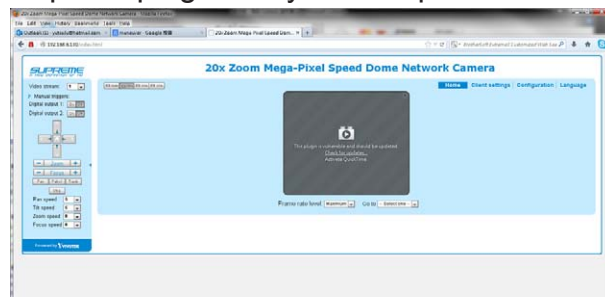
20x Zoom Mega-Pixel Speed Dome Network Camera - Mozilla Firefox
File Edit View History Bookmarks Tools Help
Outlook.com - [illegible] | manuscal - Google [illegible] | 20x Zoom Mega-Pixel Speed Dom... × | +
192.168.0.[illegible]/index.html

SUPREME

20x Zoom Mega-Pixel Speed Dome Network Camera

Home | Client settings | Configuration | Language

Video stream: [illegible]
Manual triggers
Digital output 1:
Digital output 2:

Zoom
Focus
Pan Patrol Stop
Stop
Pan speed
Tilt speed
Zoom speed
Focus speed

Powered by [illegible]

The plug-in is vulnerable and should be updated.
Check for updates...
Activate QuickTime.

Frame rate limit: Maximum  Go to: Select one